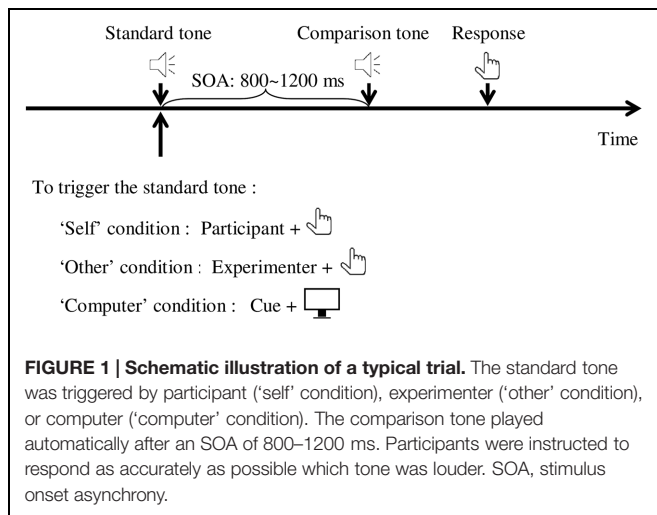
Standard tone

Comparison tone

Response

SOA: 800~1200 ms

Time

To trigger the standard tone :

'Self' condition : Participant +

'Other' condition : Experimenter +

'Computer' condition : Cue +

**FIGURE 1 | Schematic illustration of a typical trial.** The standard tone was triggered by participant ('self' condition), experimenter ('other' condition), or computer ('computer' condition). The comparison tone played automatically after an SOA of 800–1200 ms. Participants were instructed to respond as accurately as possible which tone was louder. SOA, stimulus onset asynchrony.